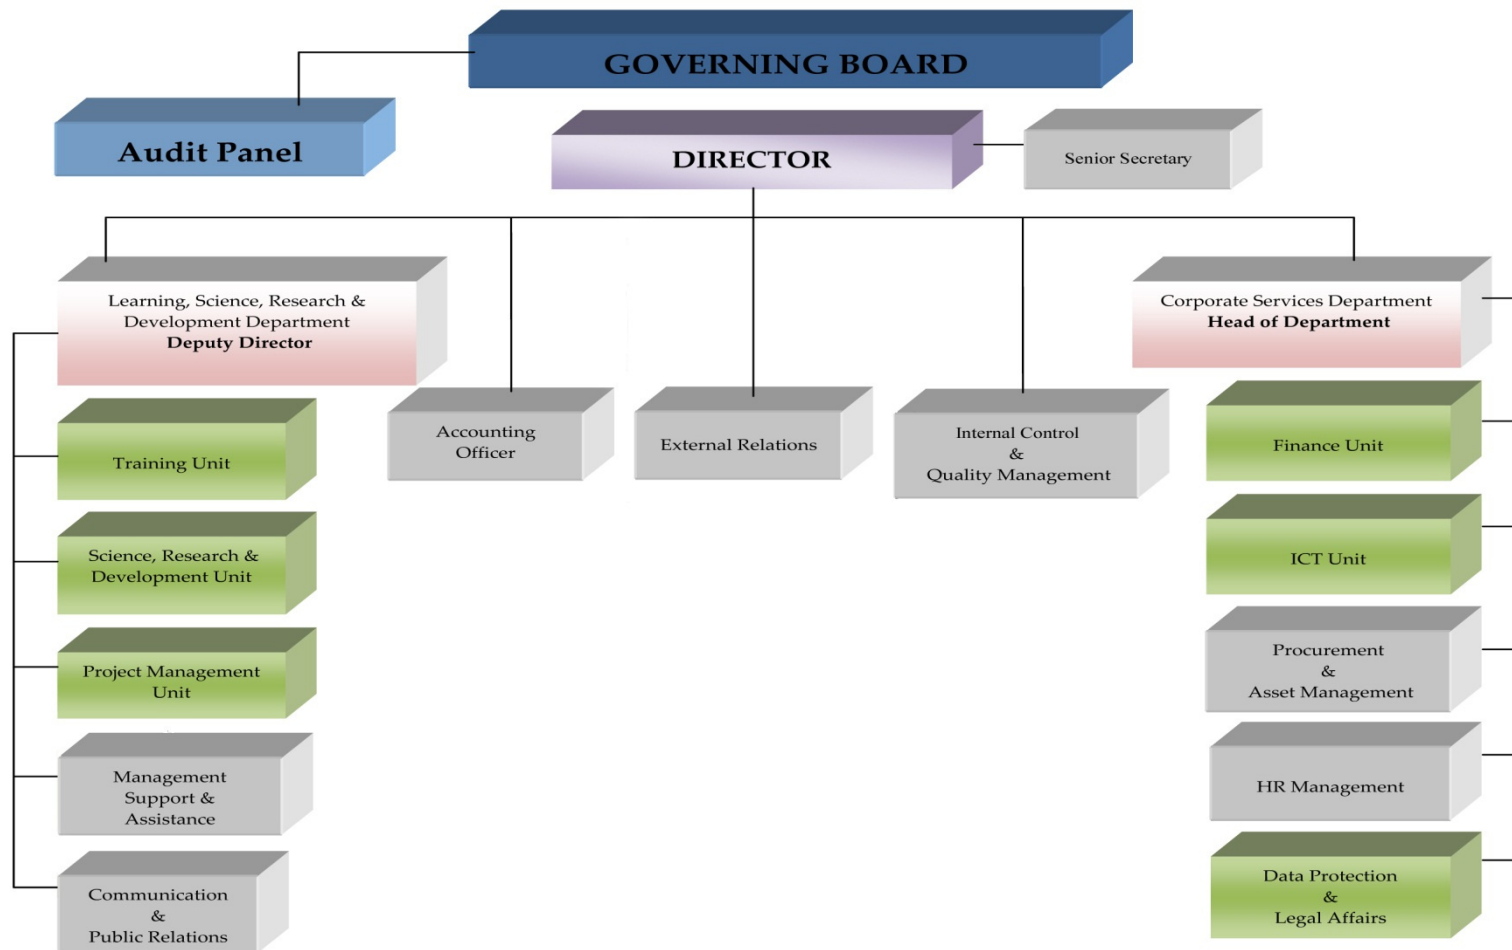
GOVERNING BOARD

Audit Panel

DIRECTOR

Senior Secretary

Learning, Science, Research & Development Department
Deputy Director

Accounting Officer

External Relations

Internal Control & Quality Management

Corporate Services Department
Head of Department

Training Unit

Science, Research & Development Unit

Project Management Unit

Management Support & Assistance

Communication & Public Relations

Finance Unit

ICT Unit

Procurement & Asset Management

HR Management

Data Protection & Legal Affairs